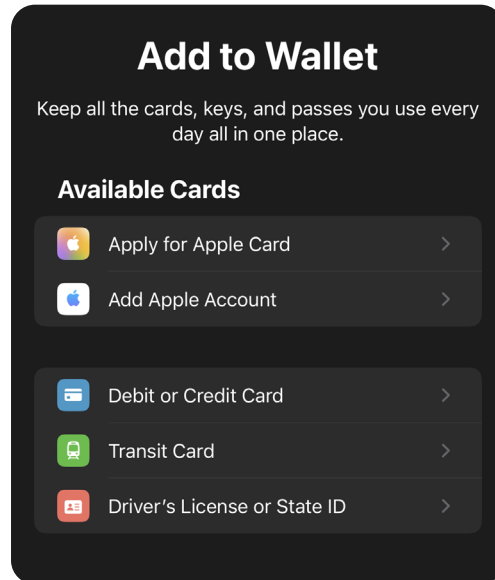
Add to Wallet

Keep all the cards, keys, and passes you use every day all in one place.

Available Cards

Apply for Apple Card

Add Apple Account

Debit or Credit Card

Transit Card

Driver's License or State ID